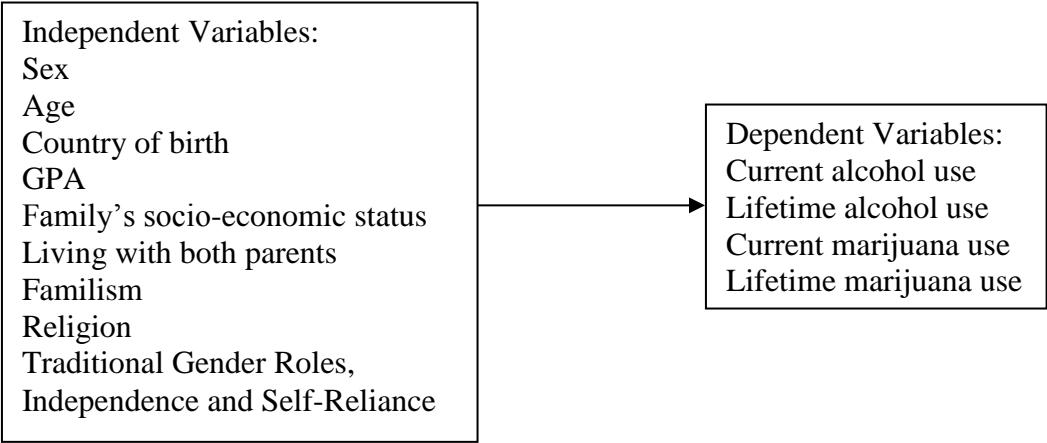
Independent Variables:
Sex
Age
Country of birth
GPA
Family’s socio-economic status
Living with both parents
Familism
Religion
Traditional Gender Roles, Independence and Self-Reliance

Dependent Variables:
Current alcohol use
Lifetime alcohol use
Current marijuana use
Lifetime marijuana use